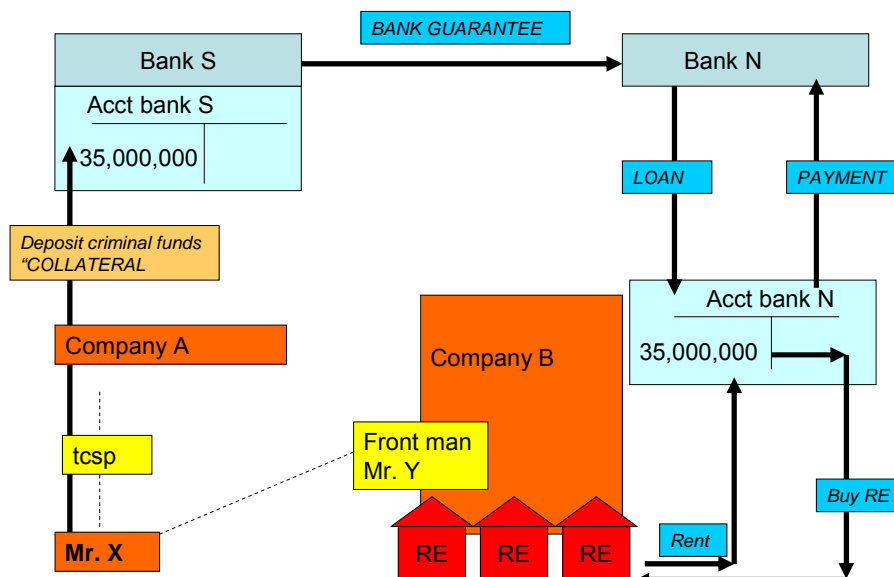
BANK GUARANTEE

Bank S

Acct bank S

35,000,000

Bank N

LOAN

PAYMENT

Deposit criminal funds "COLLATERAL

Acct bank N

35,000,000

Company A

Company B

tcsp

Front man Mr. Y

Buy RE

Mr. X

RE

RE

RE

Rent